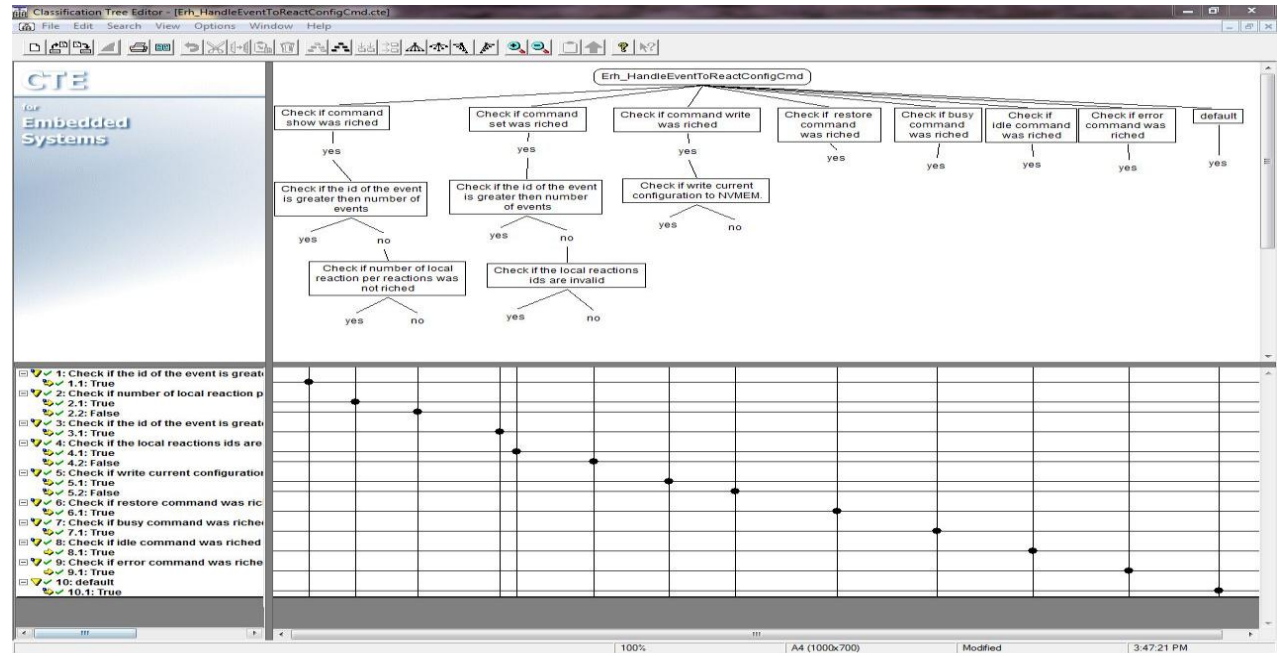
Classification Tree Editor - [Erh_HandleEventToReactConfigCmd.cte]
File Edit Search View Options Window Help

CTE
for
Embedded
Systems

Erh_HandleEventToReactConfigCmd

Check if command show was riched
yes
Check if the id of the event is greater then number of events
yes
no
Check if number of local reaction per reactions was not riched
yes
no

Check if command set was riched
yes
Check if the id of the event is greater then number of events
yes
no
Check if the local reactions ids are invalid
yes
no

Check if command write was riched
yes
Check if write current configuration to NVMEM.
yes
no

Check if restore command was riched
yes

Check if busy command was riched
yes

Check if idle command was riched
yes

Check if error command was riched
yes

default
yes

1: Check if the id of the event is great
1.1: True
2: Check if number of local reaction p
2.1: True
2.2: False
3: Check if the id of the event is great
3.1: True
4: Check if the local reactions ids are
4.1: True
4.2: False
5: Check if write current configuration
5.1: True
5.2: False
6: Check if restore command was ric
6.1: True
7: Check if busy command was riche
7.1: True
8: Check if idle command was riched
8.1: True
9: Check if error command was riche
9.1: True
10: default
10.1: True

100%
A4 (1000x700)
Modified
3:47:21 PM